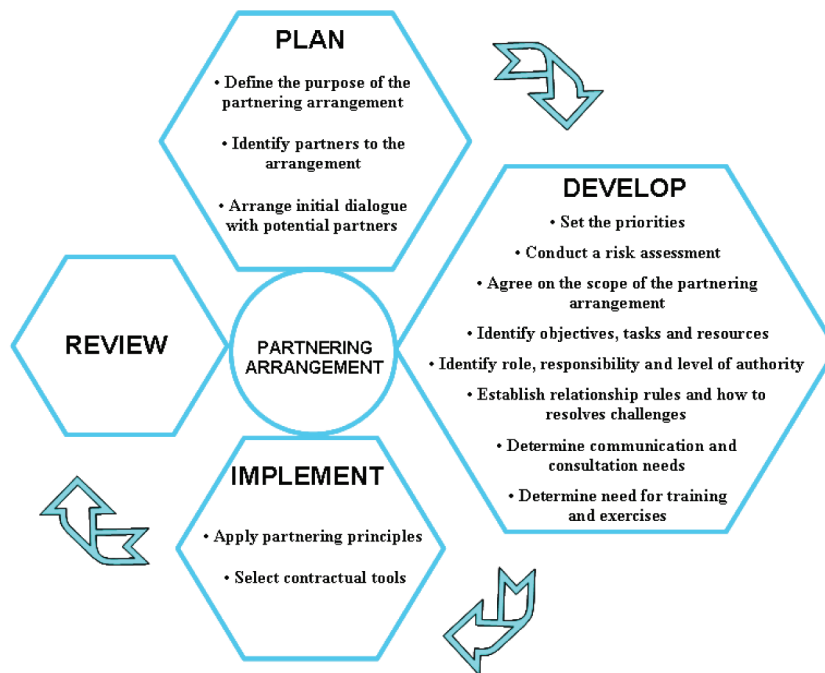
PLAN

• Define the purpose of the partnering arrangement

• Identify partners to the arrangement

• Arrange initial dialogue with potential partners

DEVELOP

• Set the priorities

• Conduct a risk assessment

• Agree on the scope of the partnering arrangement

• Identify objectives, tasks and resources

• Identify role, responsibility and level of authority

• Establish relationship rules and how to resolves challenges

• Determine communication and consultation needs

• Determine need for training and exercises

REVIEW

PARTNERING ARRANGEMENT

IMPLEMENT

• Apply partnering principles

• Select contractual tools